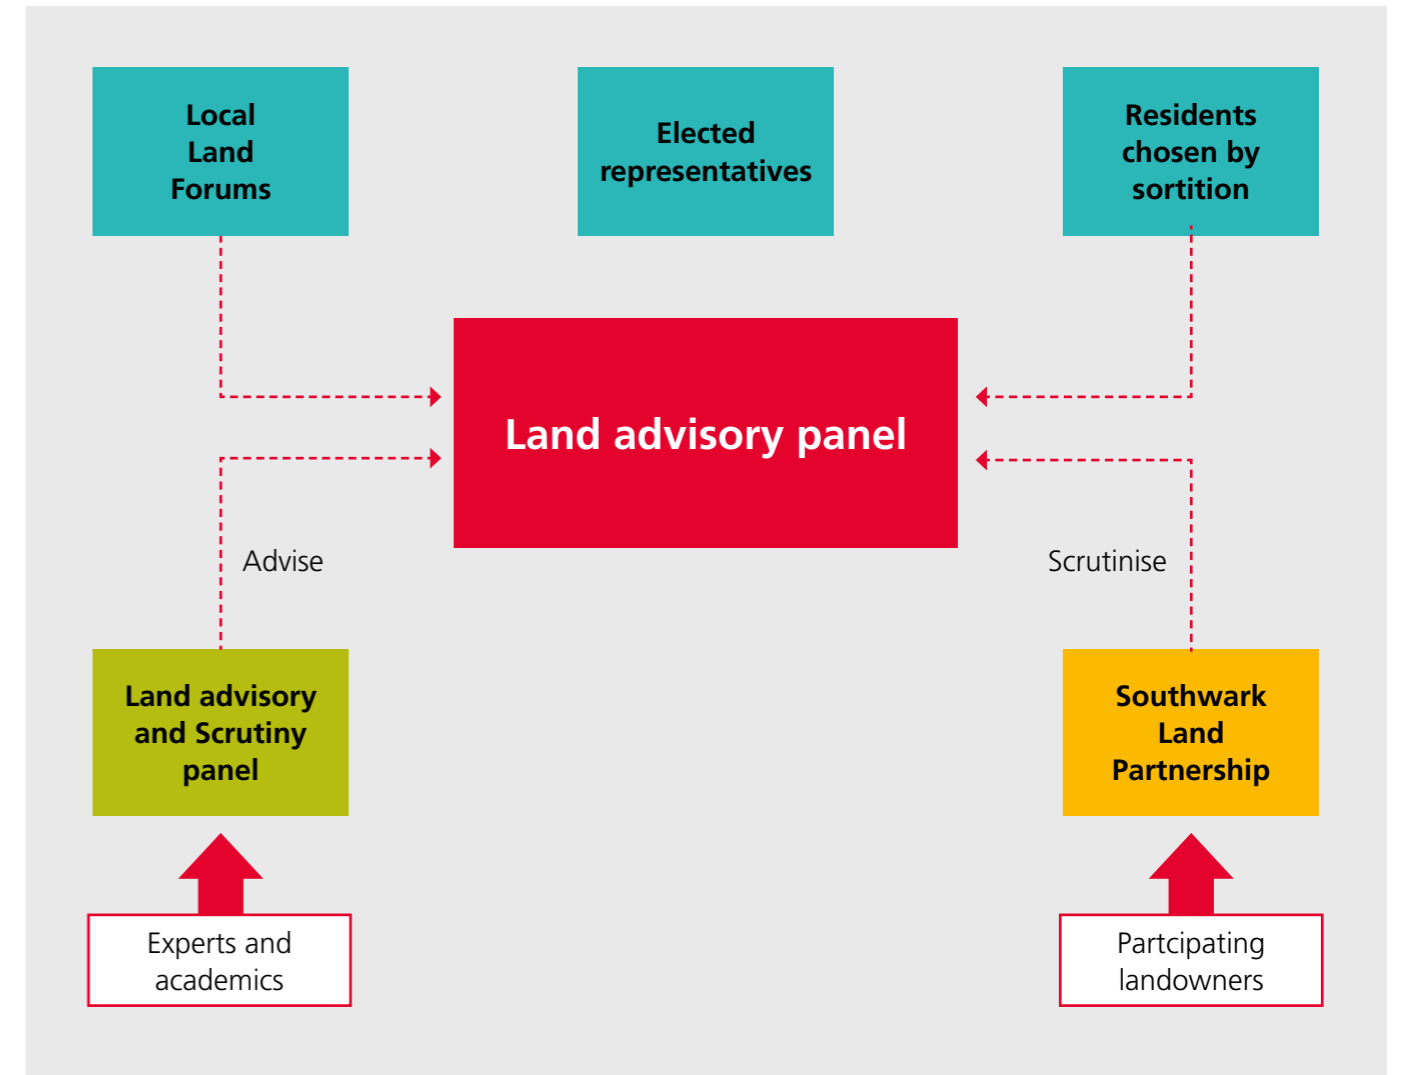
Local Land Forums

Elected representatives

Residents chosen by sortition

Land advisory panel

Advise

Scrutinise

Land advisory and Scrutiny panel

Southwark Land Partnership

Experts and academics

Partcipating landowners